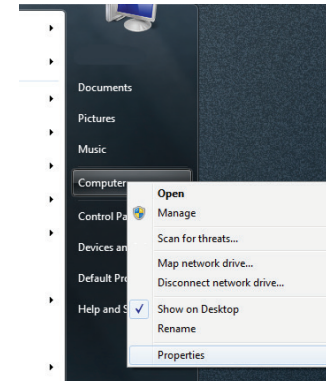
Documents

Pictures

Music

Computer

Control Pa

Devices an

Default Pro

Help and S

Open

Manage

Scan for threats...

Map network drive...

Disconnect network drive...

Show on Desktop

Rename

Properties